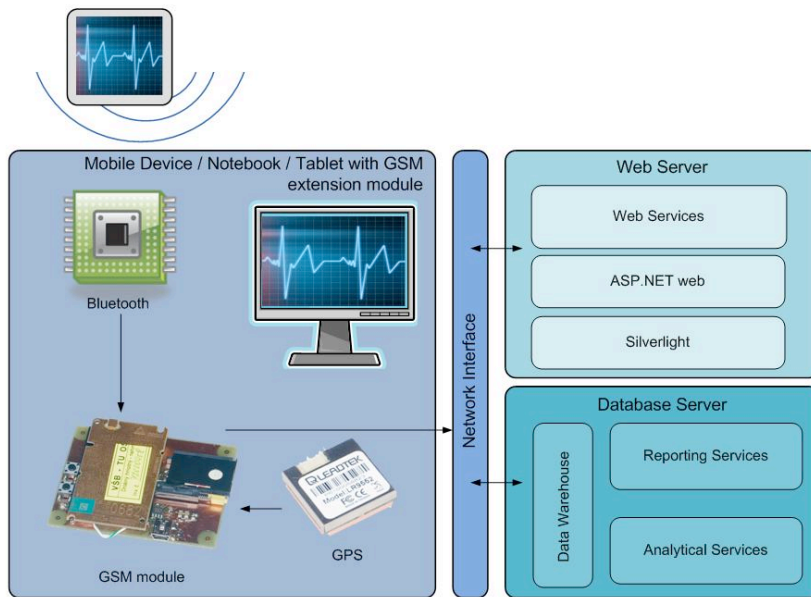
Mobile Device / Notebook / Tablet with GSM extension module

Bluetooth

VSB - TU O

GSM module

LEADTEK
Model LR9552

GPS

Network Interface

Web Server

Web Services

ASP.NET web

Silverlight

Database Server

Data Warehouse

Reporting Services

Analytical Services